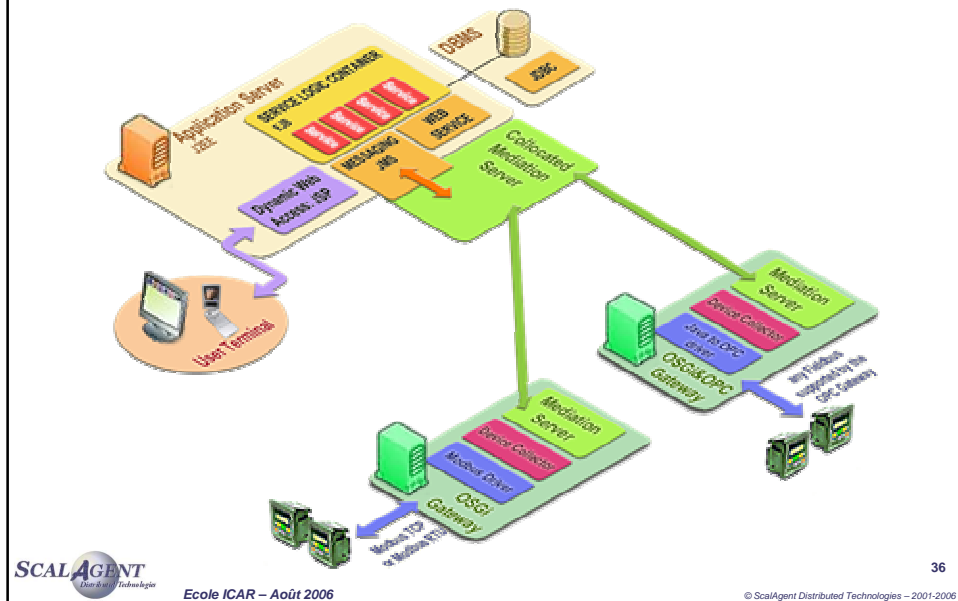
DBMS

JDBC

Application Server
J2EE

SERVICE LOGIC CONTAINER
EJB

Service

Service

Service

Service

WEB SERVICE

MESSAGING JMS

Dynamic Web Access, JSP

Collocated Mediation Server

User Terminal

Mediation Server

Device Collector

Java to OPC driver

OSGi&OPC Gateway

any Fieldbus supported by the OPC Gateway

Mediation Server

Device Collector

Modbus Driver

OSGi Gateway

Modbus TCP or Modbus RTU

SCALAGENT
Distributed Technologies

Ecole ICAR – Août 2006

36

© ScalAgent Distributed Technologies – 2001-2006